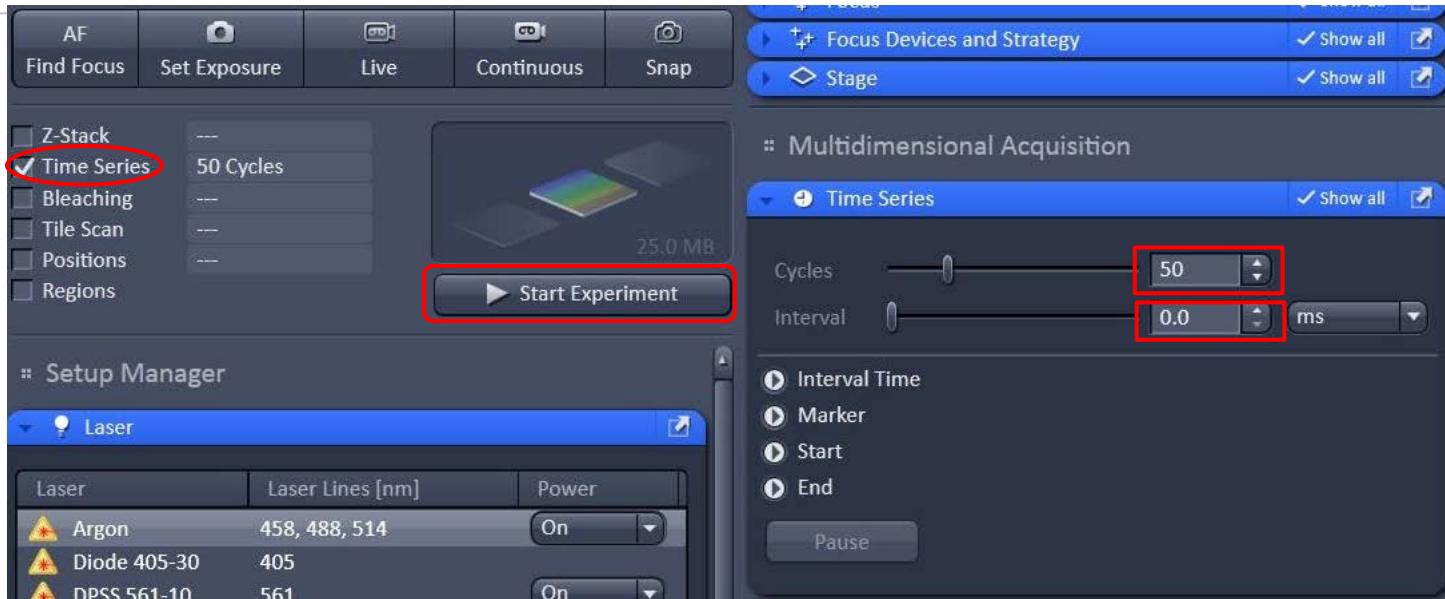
AF
Find Focus

Set Exposure

Live

Continuous

Snap

Z-Stack ---
Time Series 50 Cycles
Bleaching ---
Tile Scan ---
Positions ---
Regions

25.0 MB

Start Experiment

Setup Manager

Laser

| Laser | Laser Lines [nm] | Power |
|---|---|---|
| Argon | 458, 488, 514 | On |
| Diode 405-30 | 405 | |
| DPSS 561-10 | 561 | On |

Focus Devices and Strategy ✓ Show all
Stage ✓ Show all

Multidimensional Acquisition

Time Series ✓ Show all

Cycles 50
Interval 0.0 ms

Interval Time
Marker
Start
End

Pause